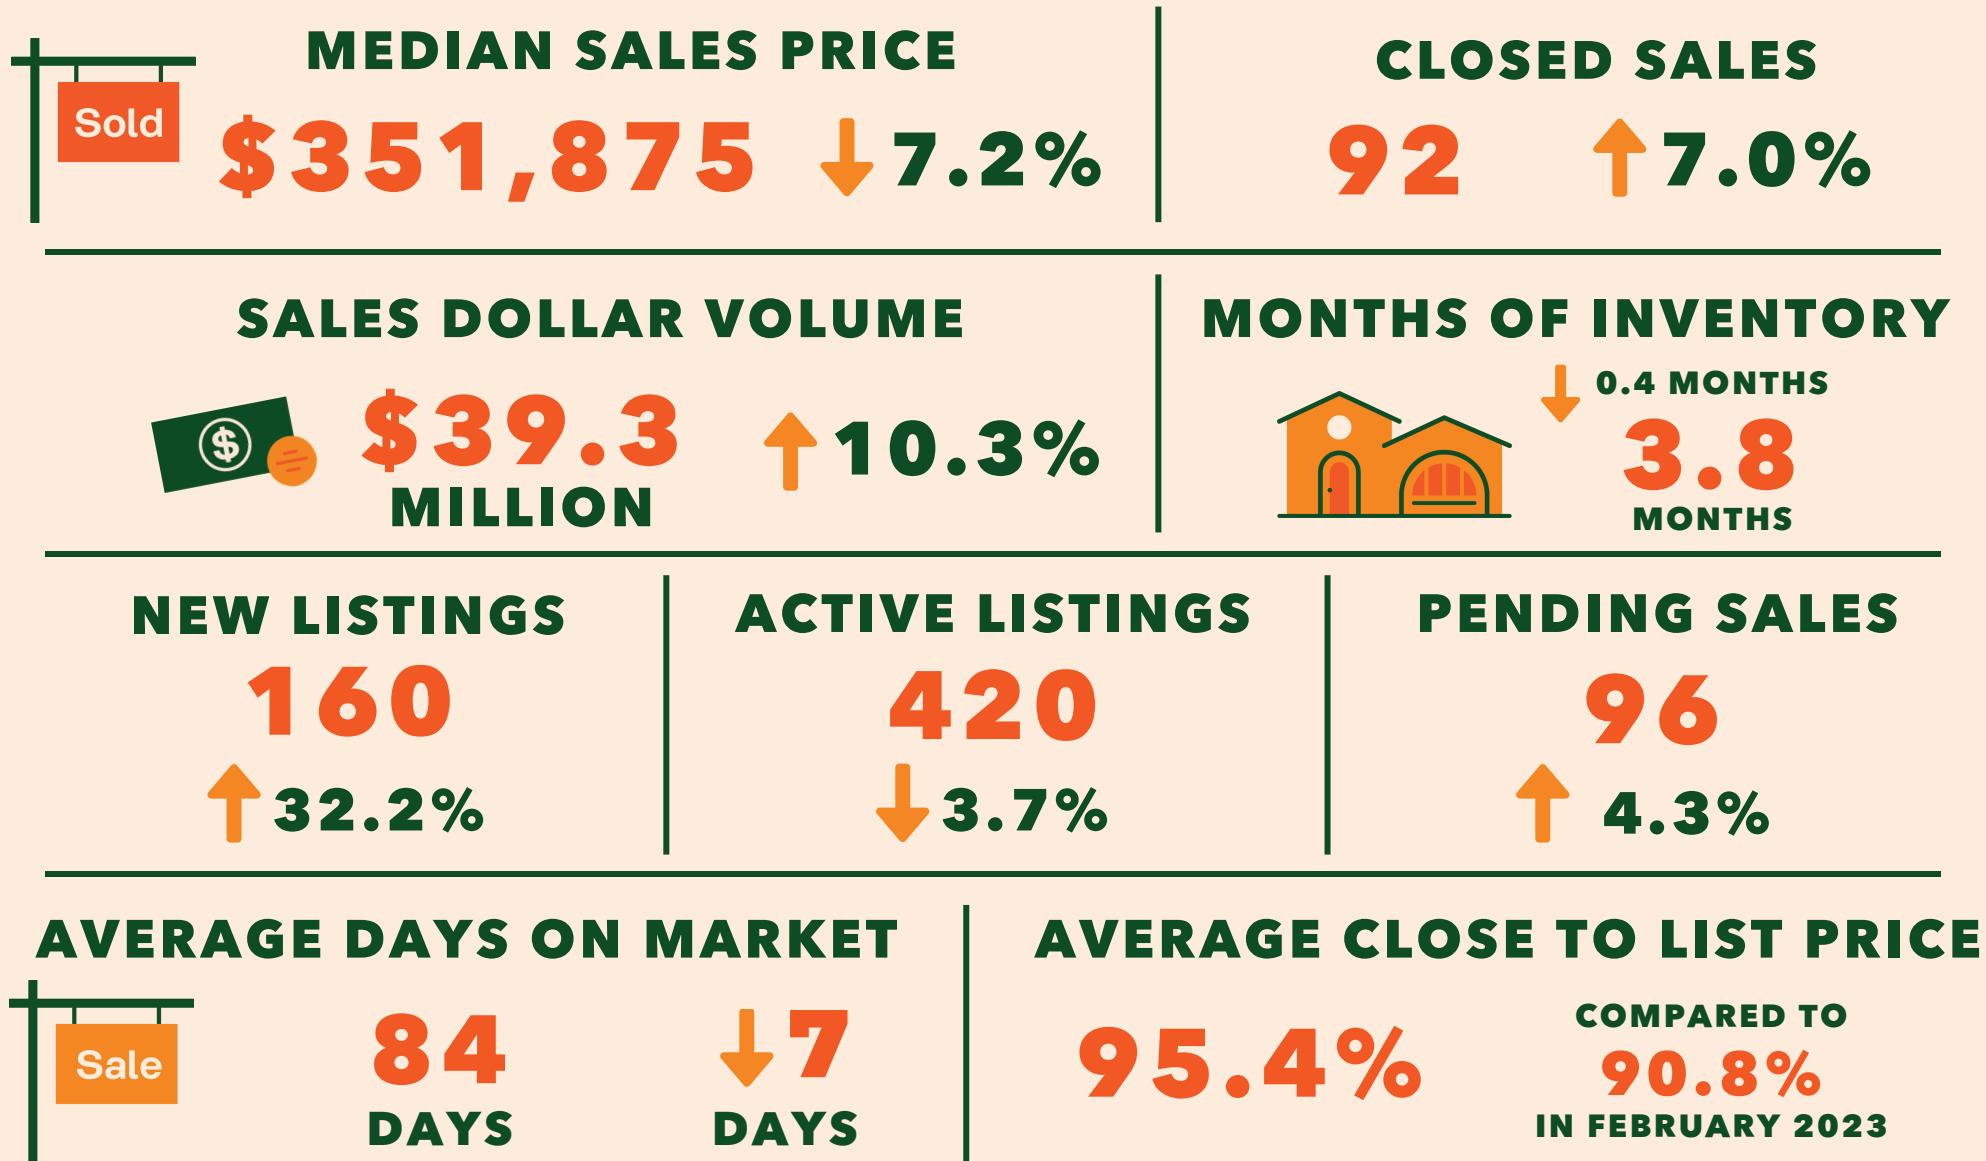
Sold

MEDIAN SALES PRICE

$351,875 7.2%

CLOSED SALES

92 7.0%

SALES DOLLAR VOLUME

$39.3 MILLION 10.3%

MONTHS OF INVENTORY

0.4 MONTHS

3.8 MONTHS

NEW LISTINGS

160

32.2%

ACTIVE LISTINGS

420

3.7%

PENDING SALES

96

4.3%

AVERAGE DAYS ON MARKET

Sale

84 DAYS

7 DAYS

AVERAGE CLOSE TO LIST PRICE

95.4%

COMPARED TO 90.8% IN FEBRUARY 2023